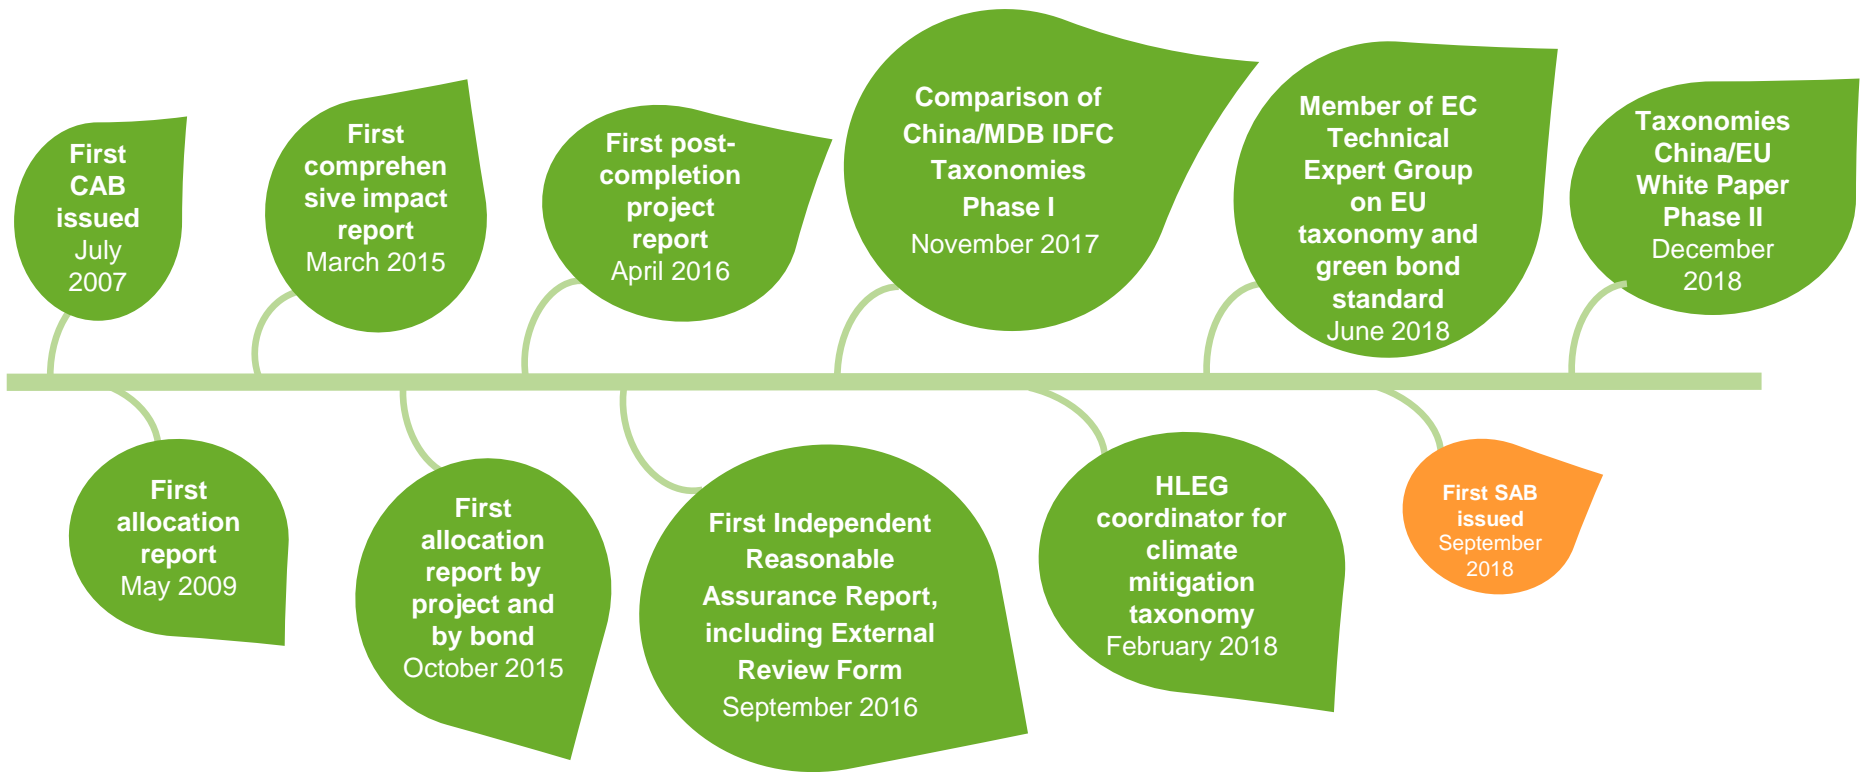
First CAB issued
July 2007

First comprehensive impact report
March 2015

First post-completion project report
April 2016

Comparison of China/MDB IDFC Taxonomies Phase I
November 2017

Member of EC Technical Expert Group on EU taxonomy and green bond standard
June 2018

Taxonomies China/EU White Paper Phase II
December 2018

First allocation report
May 2009

First allocation report by project and by bond
October 2015

First Independent Reasonable Assurance Report, including External Review Form
September 2016

HLEG coordinator for climate mitigation taxonomy
February 2018

First SAB issued
September 2018